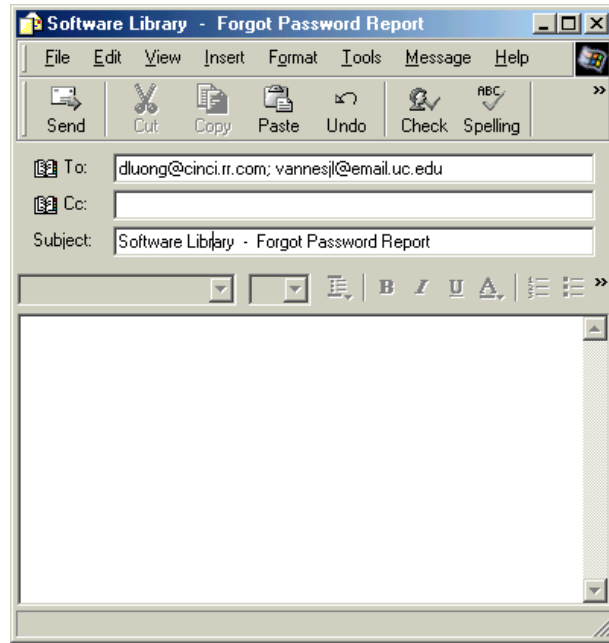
Software Library - Forgot Password Report

File Edit View Insert Format Tools Message Help

Send Cut Copy Paste Undo Check Spelling

To: dluong@cinci.rr.com; vannesjl@email.uc.edu

Cc:

Subject: Software Library - Forgot Password Report

B I U A